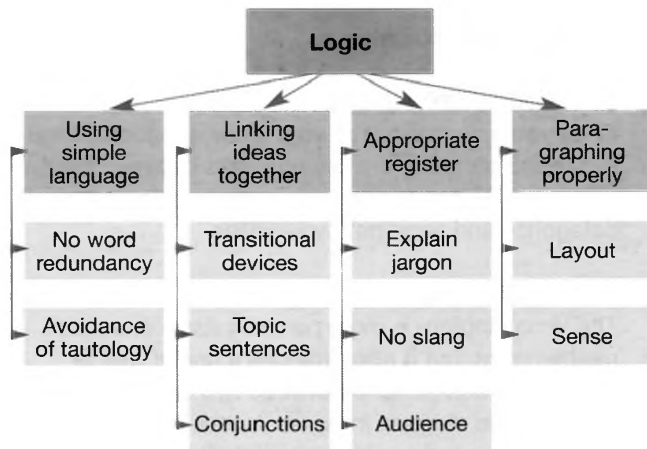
Logic

Using simple language

No word redundancy

Avoidance of tautology

Linking ideas together

Transitional devices

Topic sentences

Conjunctions

Appropriate register

Explain jargon

No slang

Audience

Paragraphing properly

Layout

Sense